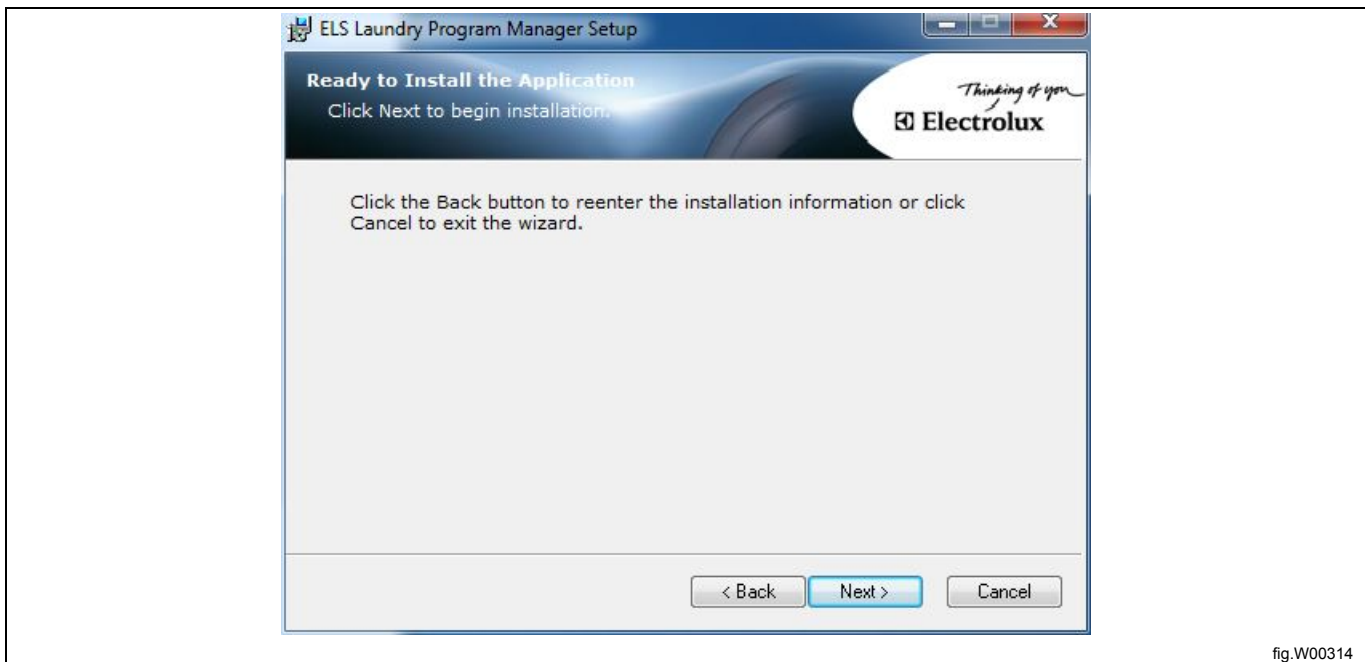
ELS Laundry Program Manager Setup

Ready to Install the Application
Click Next to begin installation.

Thinking of you
Electrolux

Click the Back button to reenter the installation information or click Cancel to exit the wizard.

< Back
Next >
Cancel

fig.W00314